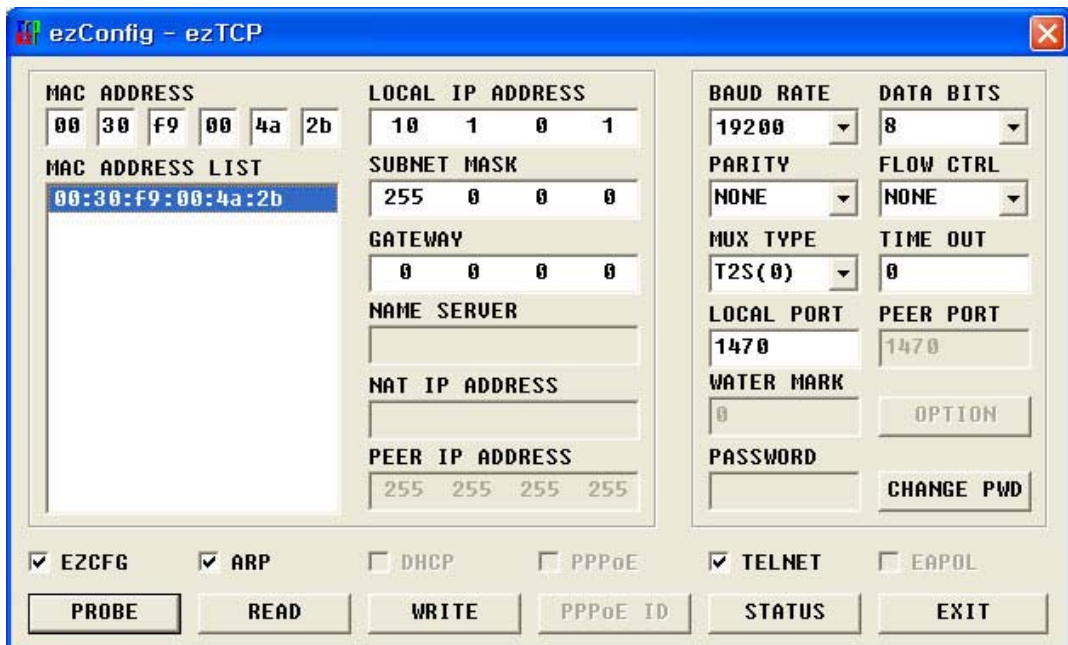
ezConfig - ezTCP

MAC ADDRESS
00 30 f9 00 4a 2b

MAC ADDRESS LIST
00:30:f9:00:4a:2b

LOCAL IP ADDRESS
10 1 0 1

SUBNET MASK
255 0 0 0

GATEWAY
0 0 0 0

NAME SERVER

NAT IP ADDRESS

PEER IP ADDRESS
255 255 255 255

BAUD RATE
19200

DATA BITS
8

PARITY
NONE

FLOW CTRL
NONE

MUX TYPE
T2S(0)

TIME OUT
0

LOCAL PORT
1470

PEER PORT
1470

WATER MARK
0

OPTION

PASSWORD

CHANGE PWD

EZCFG ARP DHCP PPPoE TELNET EAPOL

PROBE READ WRITE PPPoE ID STATUS EXIT